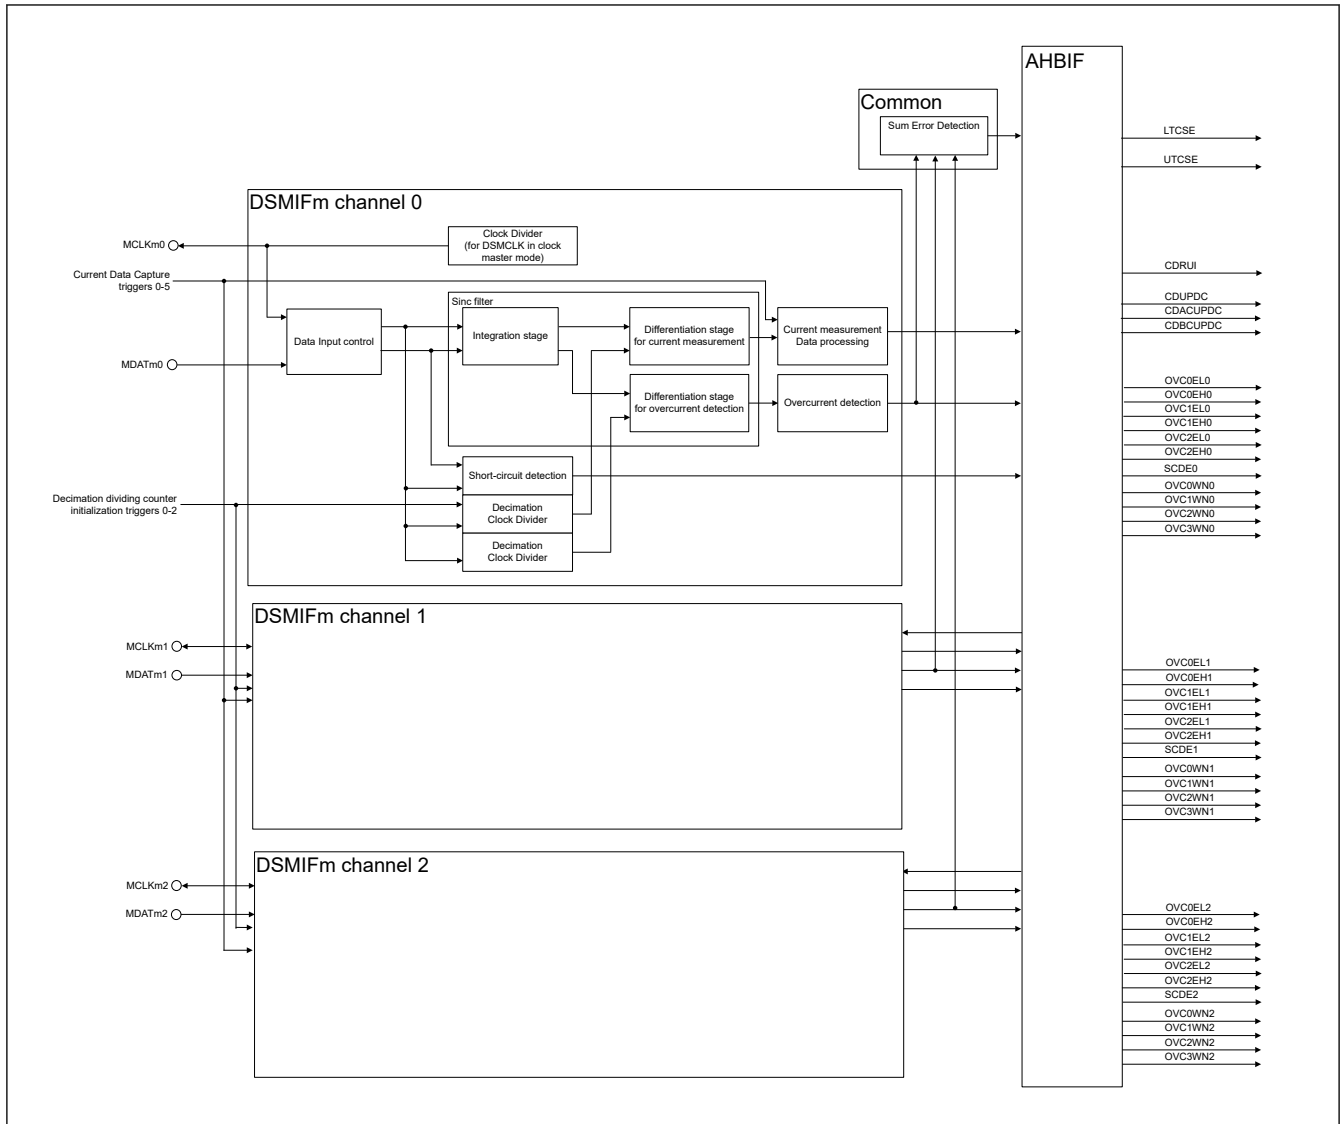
AHBIF

Common

Sum Error Detection

LTCSE

UTCSE

DSMIFm channel 0

MCLKm0

Clock Divider (for DSMCLK in clock master mode)

Current Data Capture triggers 0-5

CDRUI

Sinc filter

CDUPDC
CDACUPDC
CDBCUPDC

Data Input control

Integration stage

Differentiation stage for current measurement

Current measurement Data processing

MDATm0

Differentiation stage for overcurrent detection

Overcurrent detection

OVC0EL0
OVC0EH0
OVC1EL0
OVC1EH0
OVC2EL0
OVC2EH0
SCDE0
OVC0WN0
OVC1WN0
OVC2WN0
OVC3WN0

Short-circuit detection

Decimation dividing counter initialization triggers 0-2

Decimation Clock Divider

Decimation Clock Divider

DSMIFm channel 1

MCLKm1

MDATm1

OVC0EL1
OVC0EH1
OVC1EL1
OVC1EH1
OVC2EL1
OVC2EH1
SCDE1
OVC0WN1
OVC1WN1
OVC2WN1
OVC3WN1

DSMIFm channel 2

MCLKm2

MDATm2

OVC0EL2
OVC0EH2
OVC1EL2
OVC1EH2
OVC2EL2
OVC2EH2
SCDE2
OVC0WN2
OVC1WN2
OVC2WN2
OVC3WN2